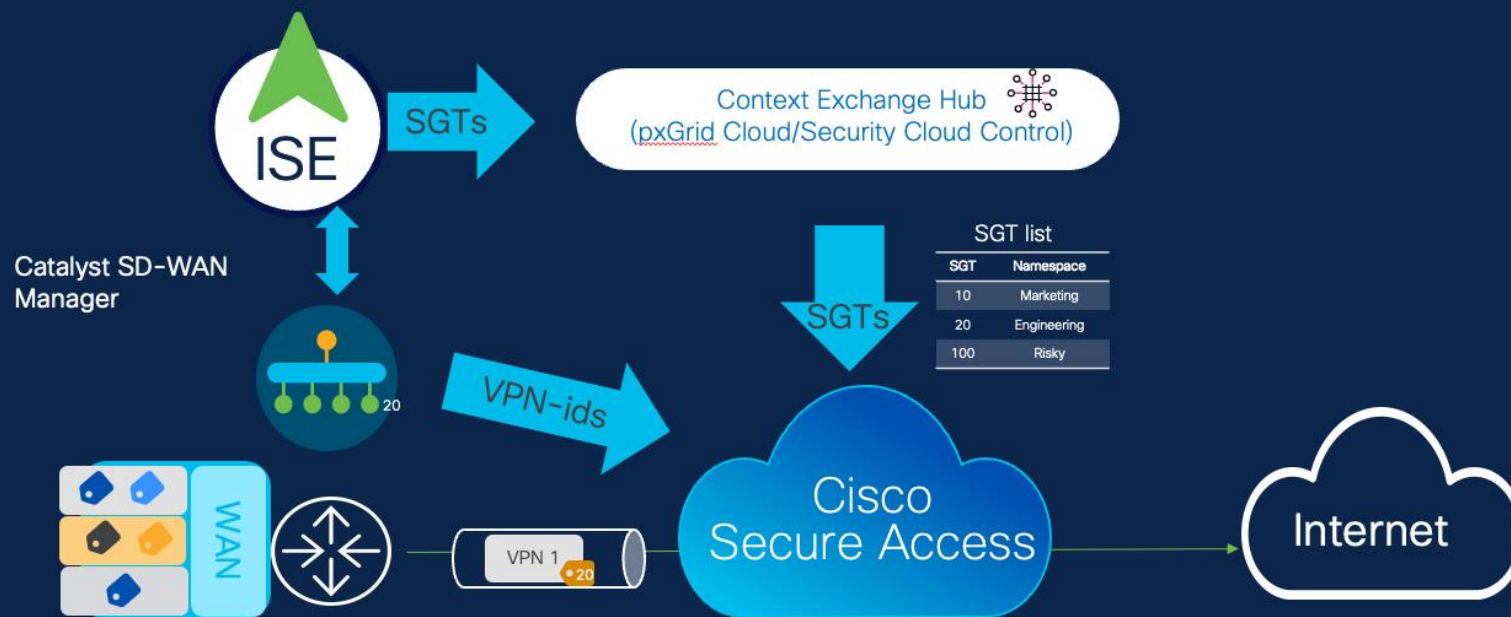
ISE

SGTs

Context Exchange Hub
(pxGrid Cloud/Security Cloud Control)

Catalyst SD-WAN Manager

SGT list

| SGT | Namespace |
|---|---|
| 10 | Marketing |
| 20 | Engineering |
| 100 | Risky |

SGTs

20

VPN-ids

WAN

VPN 1

20

Cisco Secure Access

Internet